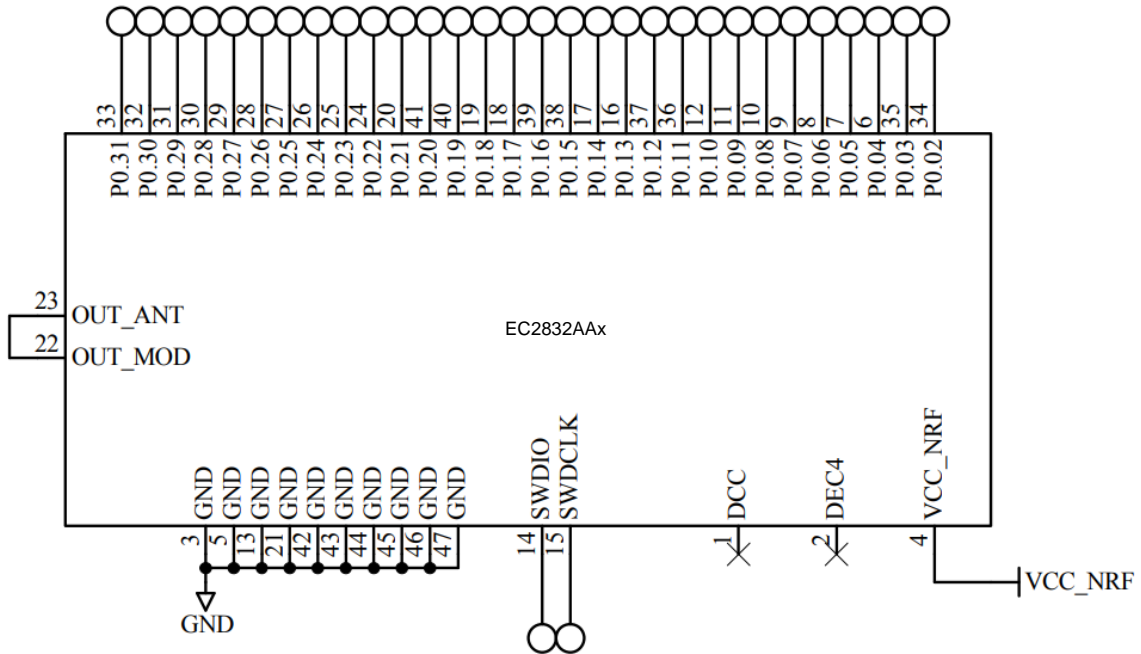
33 32 31 30 29 28 27 26 25 24 20 41 40 19 18 39 38 17 16 37 36 12 11 10 9 8 7 6 35 34

P0.31 P0.30 P0.29 P0.28 P0.27 P0.26 P0.25 P0.24 P0.23 P0.22 P0.21 P0.20 P0.19 P0.18 P0.17 P0.16 P0.15 P0.14 P0.13 P0.12 P0.11 P0.10 P0.09 P0.08 P0.07 P0.06 P0.05 P0.04 P0.03 P0.02

23 OUT_ANT
22 OUT_MOD

EC2832AAx

GND GND GND GND GND GND GND GND GND GND
3 5 13 21 42 43 44 45 46 47

SWDIO SWDCLK
14 15

DCC
1

DEC4
2

VCC_NRF
4

VCC_NRF

GND